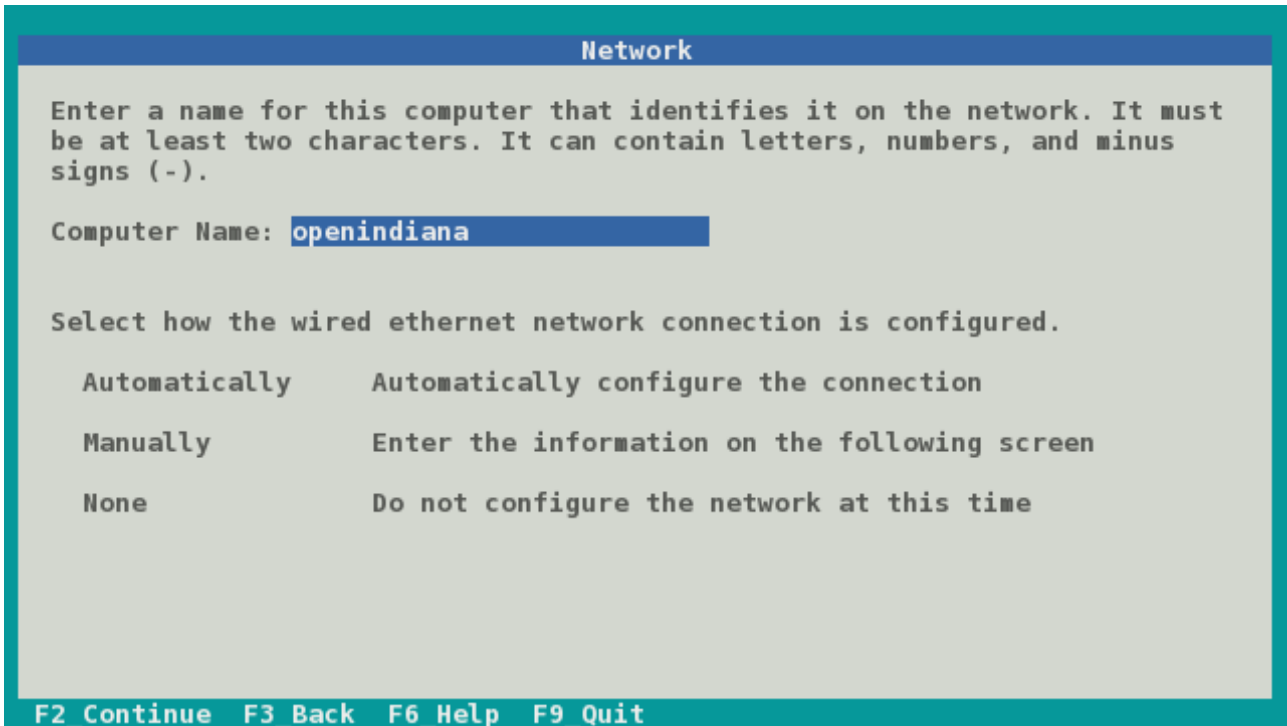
Network

Enter a name for this computer that identifies it on the network. It must be at least two characters. It can contain letters, numbers, and minus signs (-).

Computer Name: openindiana

Select how the wired ethernet network connection is configured.

Automatically    Automatically configure the connection

Manually    Enter the information on the following screen

None    Do not configure the network at this time

F2 Continue  F3 Back  F6 Help  F9 Quit